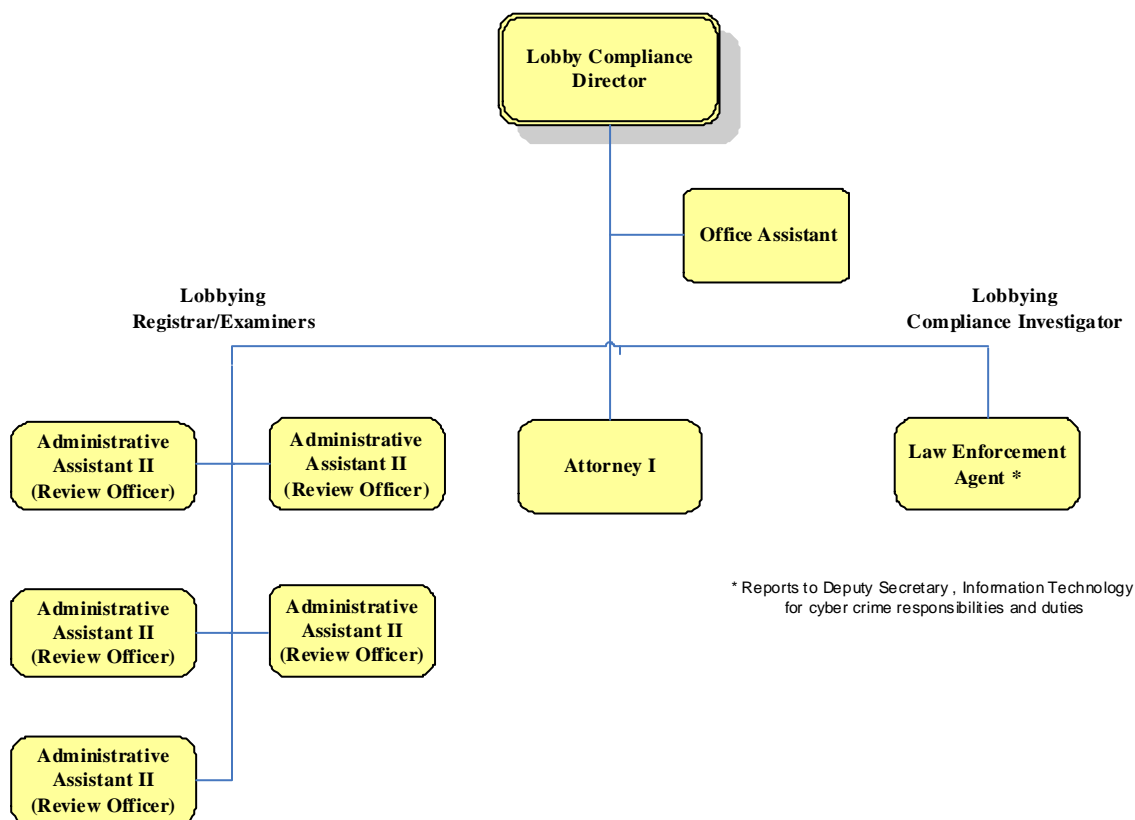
Lobby Compliance Director

Office Assistant

Lobbying Registrar/Examiners

Lobbying Compliance Investigator

Administrative Assistant II (Review Officer)

Administrative Assistant II (Review Officer)

Attorney I

Law Enforcement Agent *

Administrative Assistant II (Review Officer)

Administrative Assistant II (Review Officer)

* Reports to Deputy Secretary , Information Technology for cyber crime responsibilities and duties

Administrative Assistant II (Review Officer)